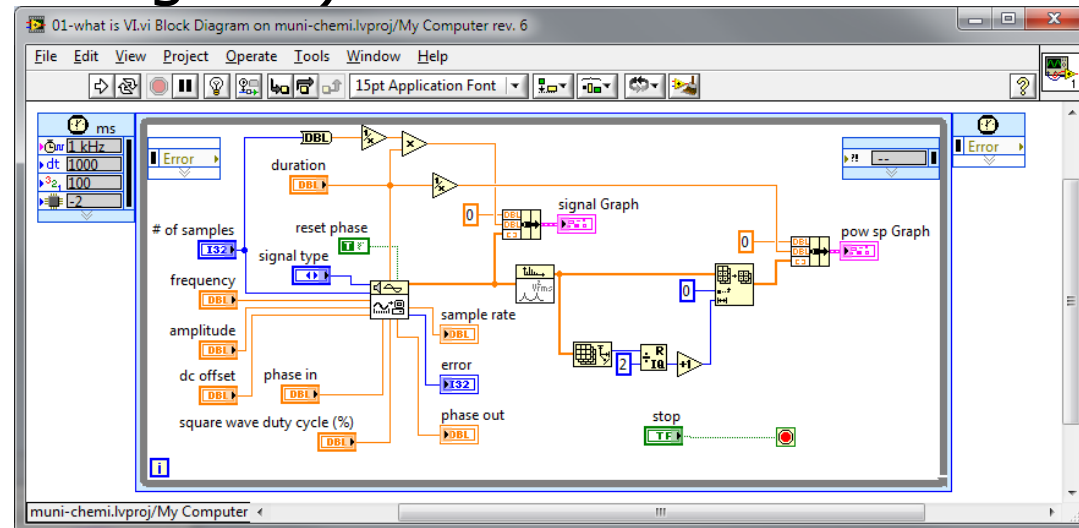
01-what is VI.vi Block Diagram on muni-chemi.lvproj/My Computer rev. 6

File Edit View Project Operate Tools Window Help

15pt Application Font

ms
1 kHz
dt 1000
100
-2

Error

DBL

duration
DBL

0

signal Graph

# of samples
I32

reset phase
TF

signal type

frequency
DBL

amplitude
DBL

dc offset
DBL

phase in
DBL

square wave duty cycle (%)
DBL

sample rate
DBL

error
I32

phase out
DBL

Vrms

0

pow sp Graph

0

2

+1

stop
TF

i

Error

--

muni-chemi.lvproj/My Computer